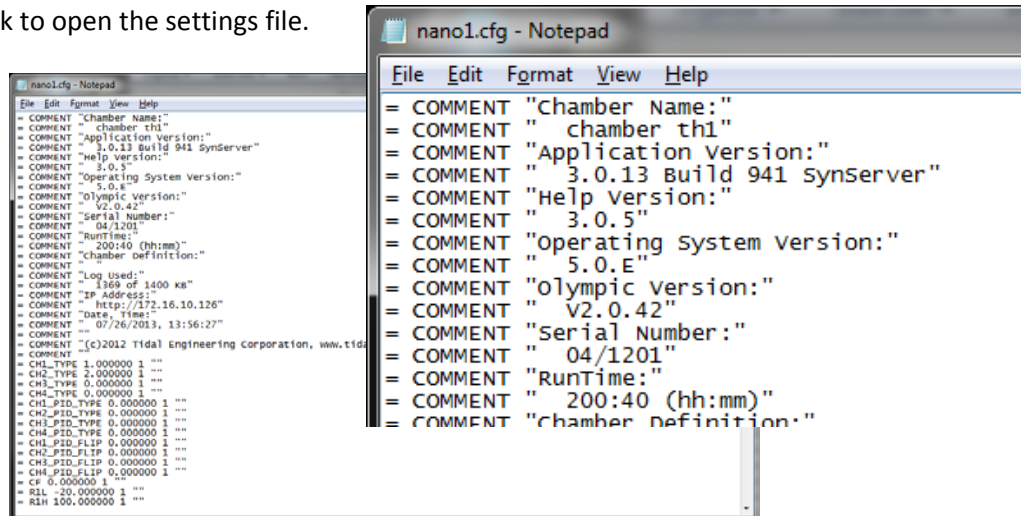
k to open the settings file.

nano1.cfg - Notepad
File Edit Format View Help
= COMMENT "Chamber Name:"
= COMMENT "  chamber th1"
= COMMENT "Application Version:"
= COMMENT "  3.0.13 Build 941 SynServer"
= COMMENT "Help Version:"
= COMMENT "  3.0.5"
= COMMENT "Operating System Version:"
= COMMENT "  5.0.E"
= COMMENT "Olympic Version:"
= COMMENT "  V2.0.42"
= COMMENT "Serial Number:"
= COMMENT "  04/1201"
= COMMENT "RunTime:"
= COMMENT "  200:40 (hh:mm)"
= COMMENT "Chamber Definition:"
= COMMENT ""
= COMMENT "Log Used:"
= COMMENT "  1369 of 1400 KB"
= COMMENT "IP Address:"
= COMMENT "  http://172.16.10.126"
= COMMENT "Date, Time:"
= COMMENT "  07/26/2013, 13:56:27"
= COMMENT ""
= COMMENT "(c)2012 Tidal Engineering Corporation, www.tida
= COMMENT ""
= CH1_TYPE 1.000000 1 ""
= CH2_TYPE 2.000000 1 ""
= CH3_TYPE 0.000000 1 ""
= CH4_TYPE 0.000000 1 ""
= CH1_PID_TYPE 0.000000 1 ""
= CH2_PID_TYPE 0.000000 1 ""
= CH3_PID_TYPE 0.000000 1 ""
= CH4_PID_TYPE 0.000000 1 ""
= CH1_PID_FLIP 0.000000 1 ""
= CH2_PID_FLIP 0.000000 1 ""
= CH3_PID_FLIP 0.000000 1 ""
= CH4_PID_FLIP 0.000000 1 ""
= CF 0.000000 1 ""
= R1L -20.000000 1 ""
= R1H 100.000000 1 ""

nano1.cfg - Notepad
File Edit Format View Help
= COMMENT "Chamber Name:"
= COMMENT "  chamber th1"
= COMMENT "Application Version:"
= COMMENT "  3.0.13 Build 941 SynServer"
= COMMENT "Help Version:"
= COMMENT "  3.0.5"
= COMMENT "Operating System Version:"
= COMMENT "  5.0.E"
= COMMENT "Olympic Version:"
= COMMENT "  V2.0.42"
= COMMENT "Serial Number:"
= COMMENT "  04/1201"
= COMMENT "RunTime:"
= COMMENT "  200:40 (hh:mm)"
= COMMENT "Chamber Definition:"